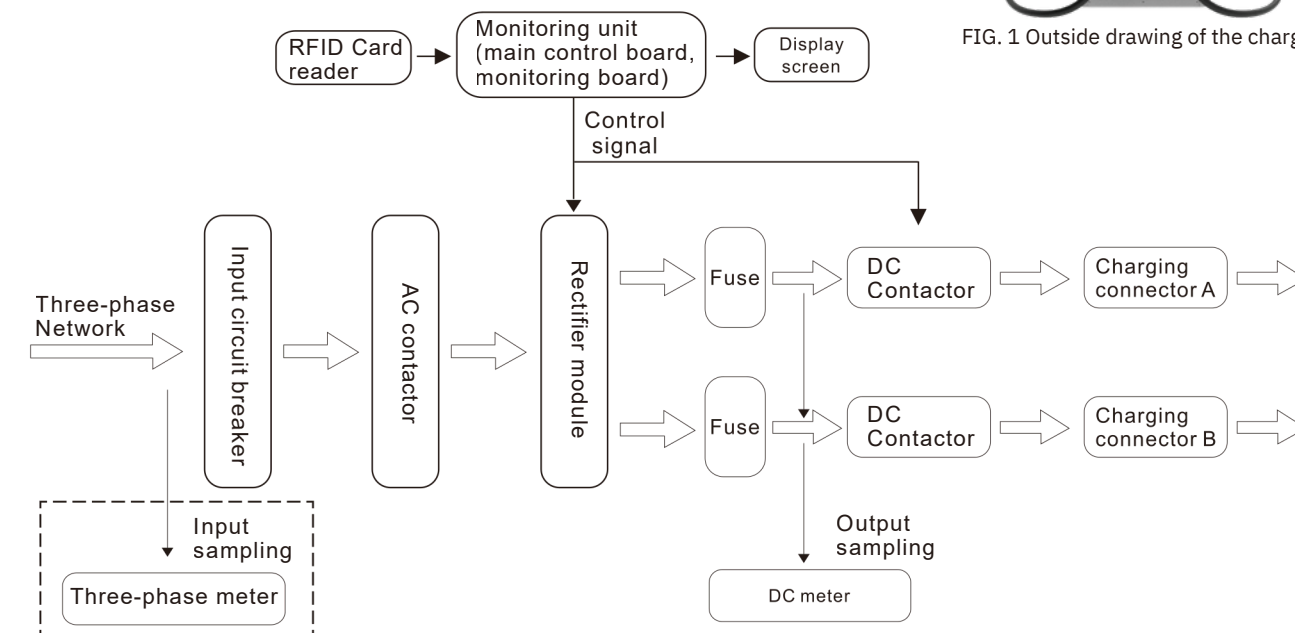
FIG. 1 Outside drawing of the charg

RFID Card reader

Monitoring unit (main control board, monitoring board)

Display screen

Control signal

Three-phase Network

Input circuit breaker

AC contactor

Rectifier module

Fuse

DC Contactor

Charging connector A

Fuse

DC Contactor

Charging connector B

Input sampling

Three-phase meter

Output sampling

DC meter